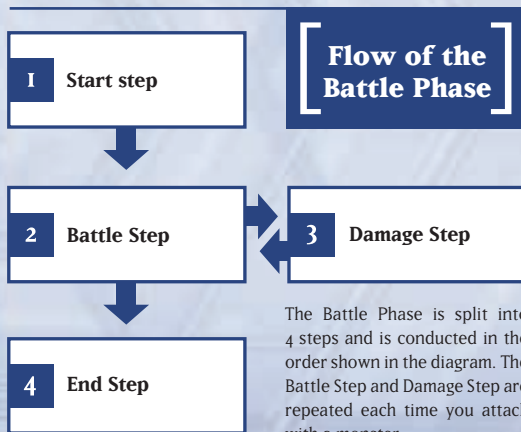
1 Start step

Flow of the Battle Phase

2 Battle Step

3 Damage Step

4 End Step

The Battle Phase is split into 4 steps and is conducted in the order shown in the diagram. The Battle Step and Damage Step are repeated each time you attack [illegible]